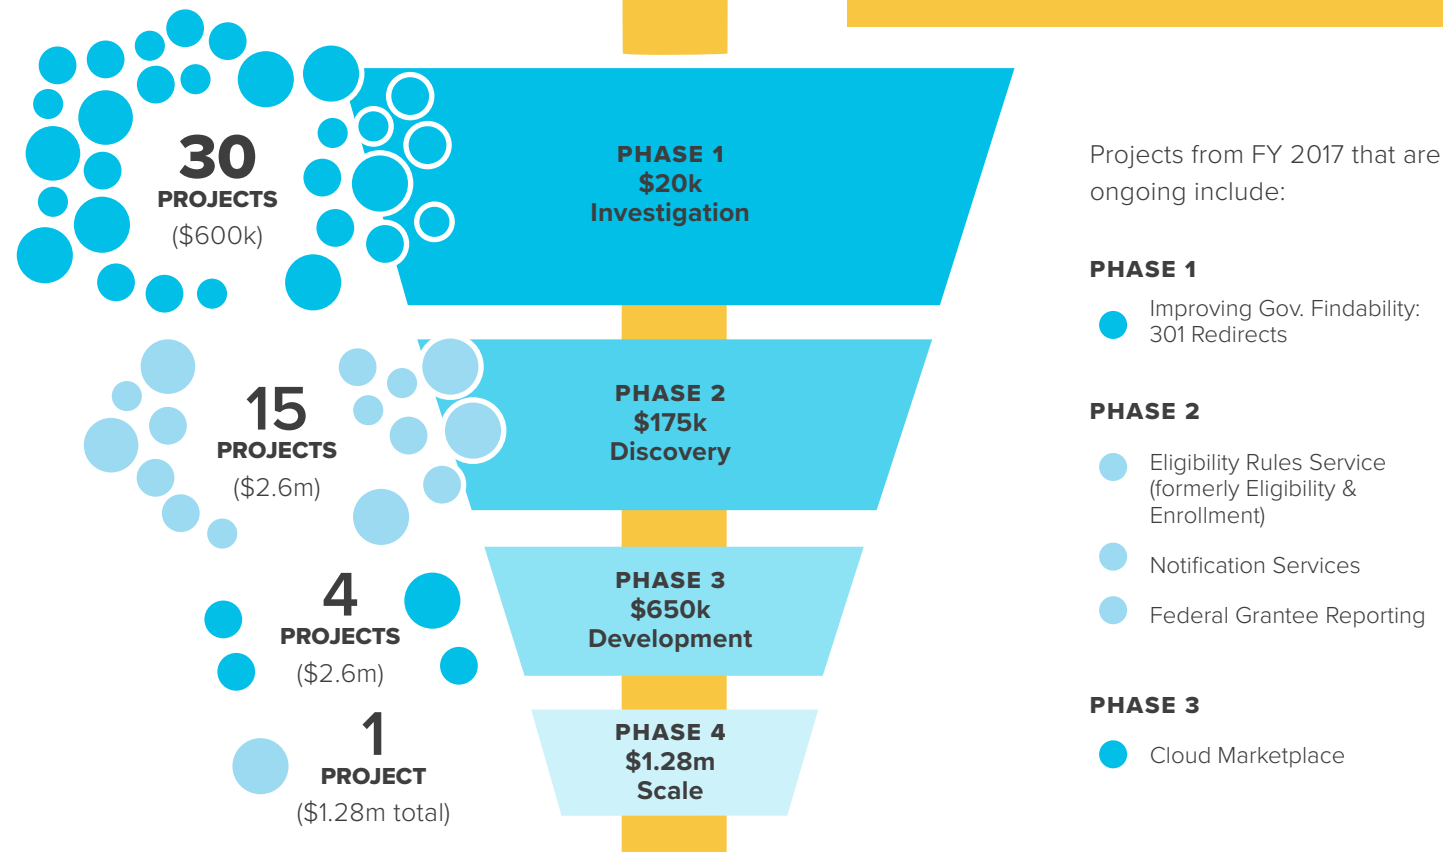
30
PROJECTS
($600k)

PHASE 1
$20k
Investigation

15
PROJECTS
($2.6m)

PHASE 2
$175k
Discovery

4
PROJECTS
($2.6m)

PHASE 3
$650k
Development

1
PROJECT
($1.28m total)

PHASE 4
$1.28m
Scale

Projects from FY 2017 that are ongoing include:

PHASE 1

Improving Gov. Findability: 301 Redirects

PHASE 2

Eligibility Rules Service (formerly Eligibility & Enrollment)

Notification Services

Federal Grantee Reporting

PHASE 3

Cloud Marketplace